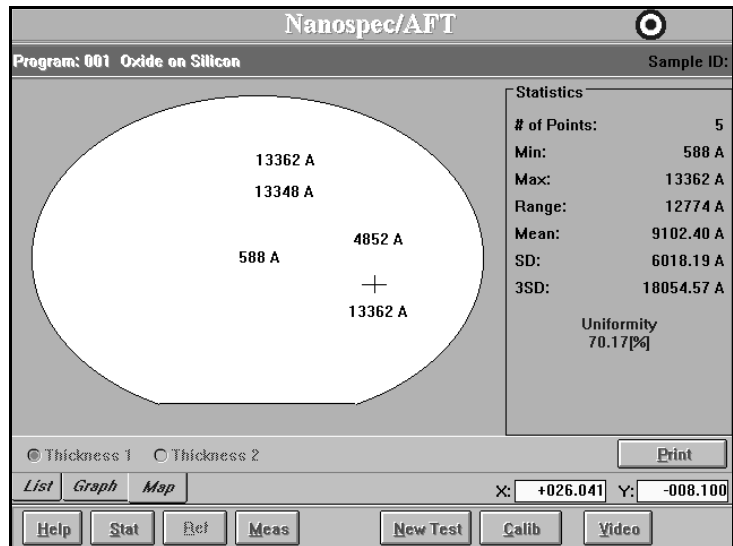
Nanospec/AFT

Program: 001 Oxide on Silicon

Sample ID:

13362 A
13348 A
4852 A
588 A
13362 A

Statistics

| # of Points: | 5 |
|---|---|
| Min: | 588 A |
| Max: | 13362 A |
| Range: | 12774 A |
| Mean: | 9102.40 A |
| SD: | 6018.19 A |
| 3SD: | 18054.57 A |

Uniformity
70.17[%]

Thickness 1 Thickness 2

Print

List Graph Map

X: +026.041 Y: -008.100

Help Stat Ref Meas New Test Calib Video